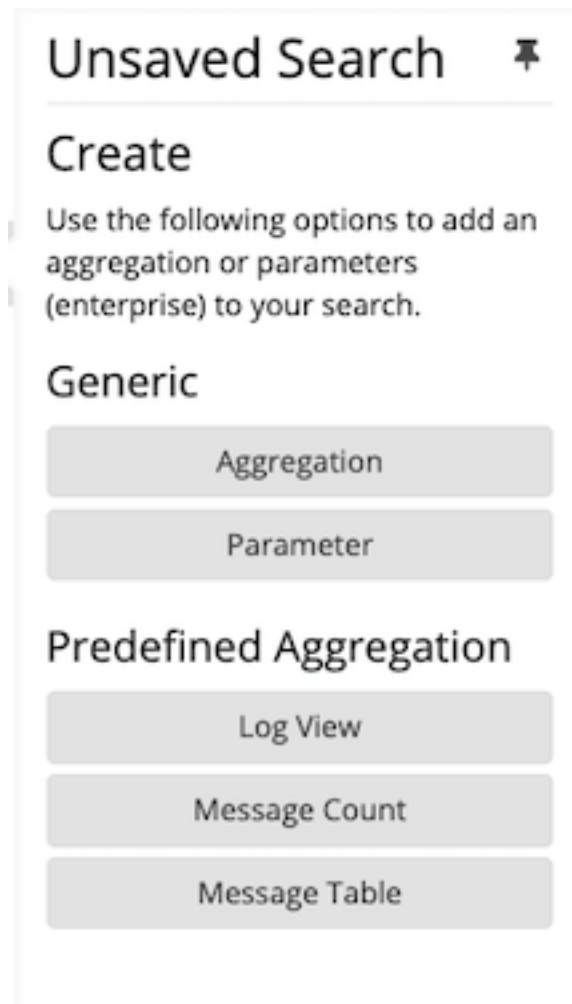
Unsaved Search

Create

Use the following options to add an aggregation or parameters (enterprise) to your search.

Generic

Aggregation

Parameter

Predefined Aggregation

Log View

Message Count

Message Table